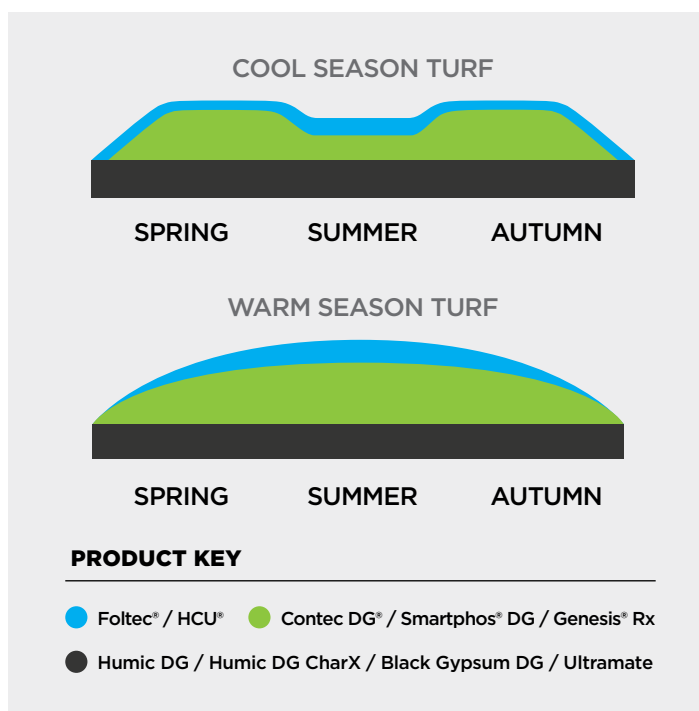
COOL SEASON TURF

SPRING SUMMER AUTUMN

WARM SEASON TURF

SPRING SUMMER AUTUMN

PRODUCT KEY

Foltec® / HCU® Contec DG® / Smartphos® DG / Genesis® Rx

Humic DG / Humic DG CharX / Black Gypsum DG / Ultramate